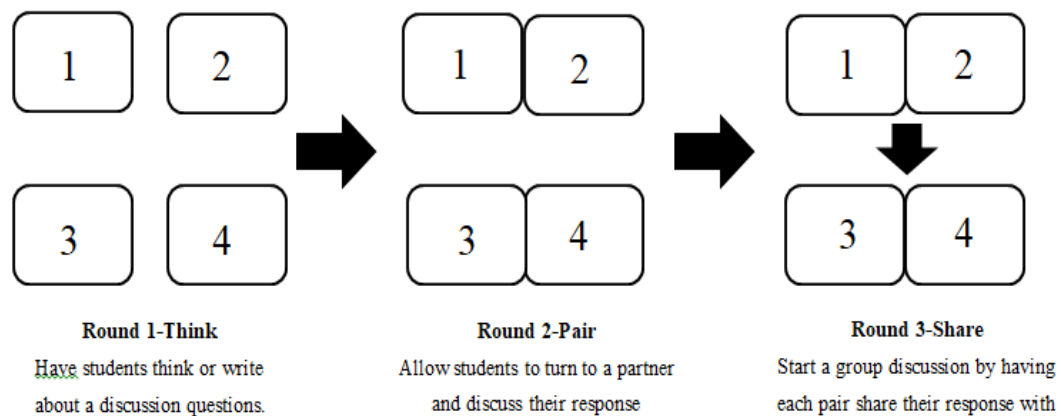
1
2
3
4

Round 1-Think
Have students think or write about a discussion questions.

1
2
3
4

Round 2-Pair
Allow students to turn to a partner and discuss their response

1
2
3
4

Round 3-Share
Start a group discussion by having each pair share their response with